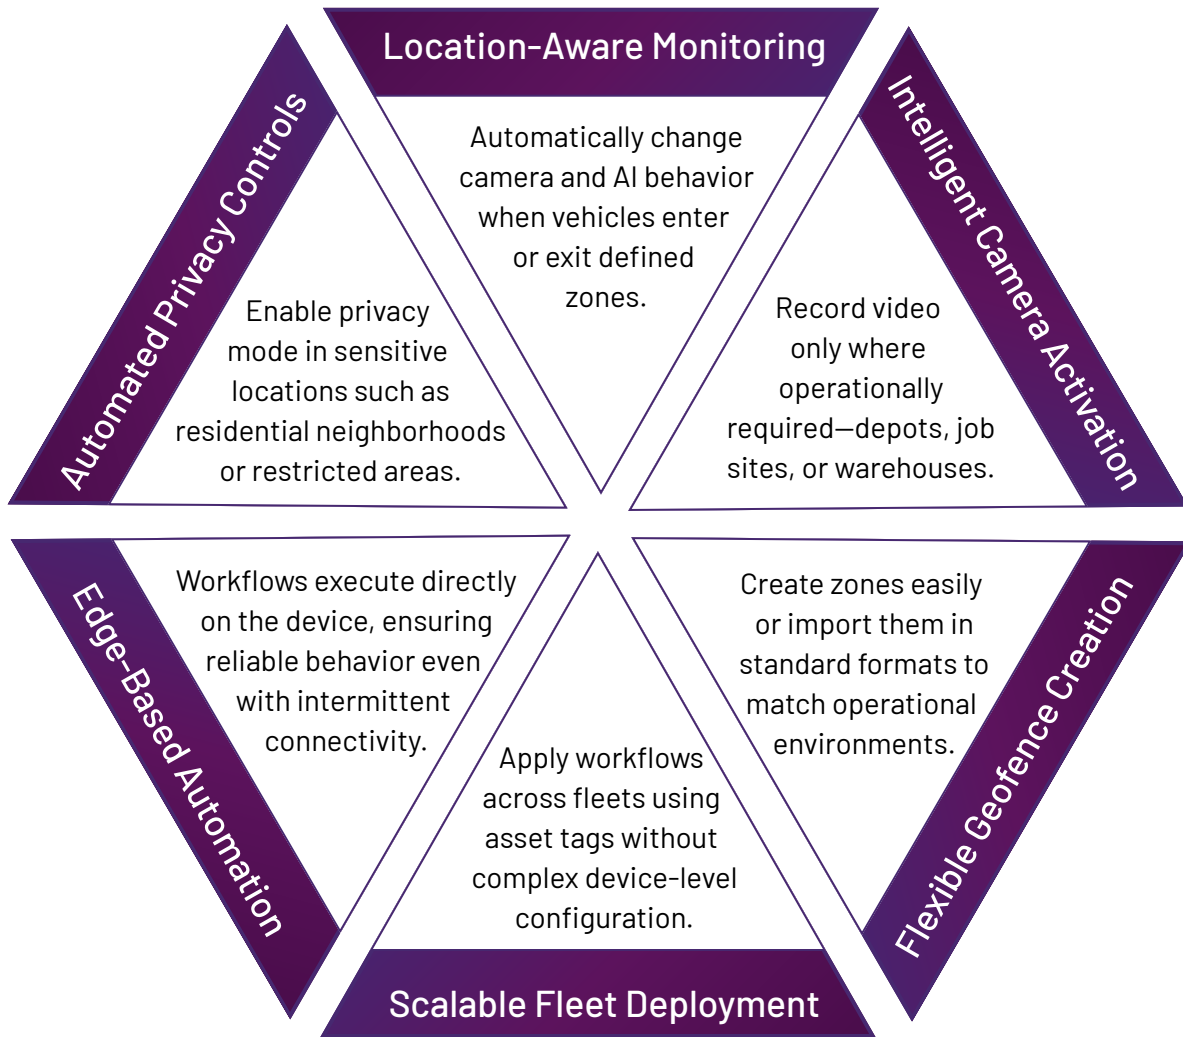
Location-Aware Monitoring

Automatically change camera and AI behavior when vehicles enter or exit defined zones.

Intelligent Camera Activation

Record video only where operationally required—depots, job sites, or warehouses.

Flexible Geofence Creation

Create zones easily or import them in standard formats to match operational environments.

Scalable Fleet Deployment

Apply workflows across fleets using asset tags without complex device-level configuration.

Edge-Based Automation

Workflows execute directly on the device, ensuring reliable behavior even with intermittent connectivity.

Automated Privacy Controls

Enable privacy mode in sensitive locations such as residential neighborhoods or restricted areas.